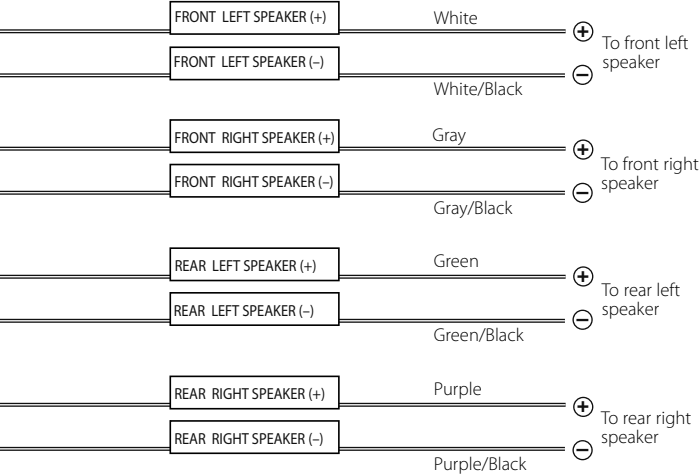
FRONT LEFT SPEAKER (+)
White
FRONT LEFT SPEAKER (–)
White/Black
To front left speaker

FRONT RIGHT SPEAKER (+)
Gray
FRONT RIGHT SPEAKER (–)
Gray/Black
To front right speaker

REAR LEFT SPEAKER (+)
Green
REAR LEFT SPEAKER (–)
Green/Black
To rear left speaker

REAR RIGHT SPEAKER (+)
Purple
REAR RIGHT SPEAKER (–)
Purple/Black
To rear right speaker